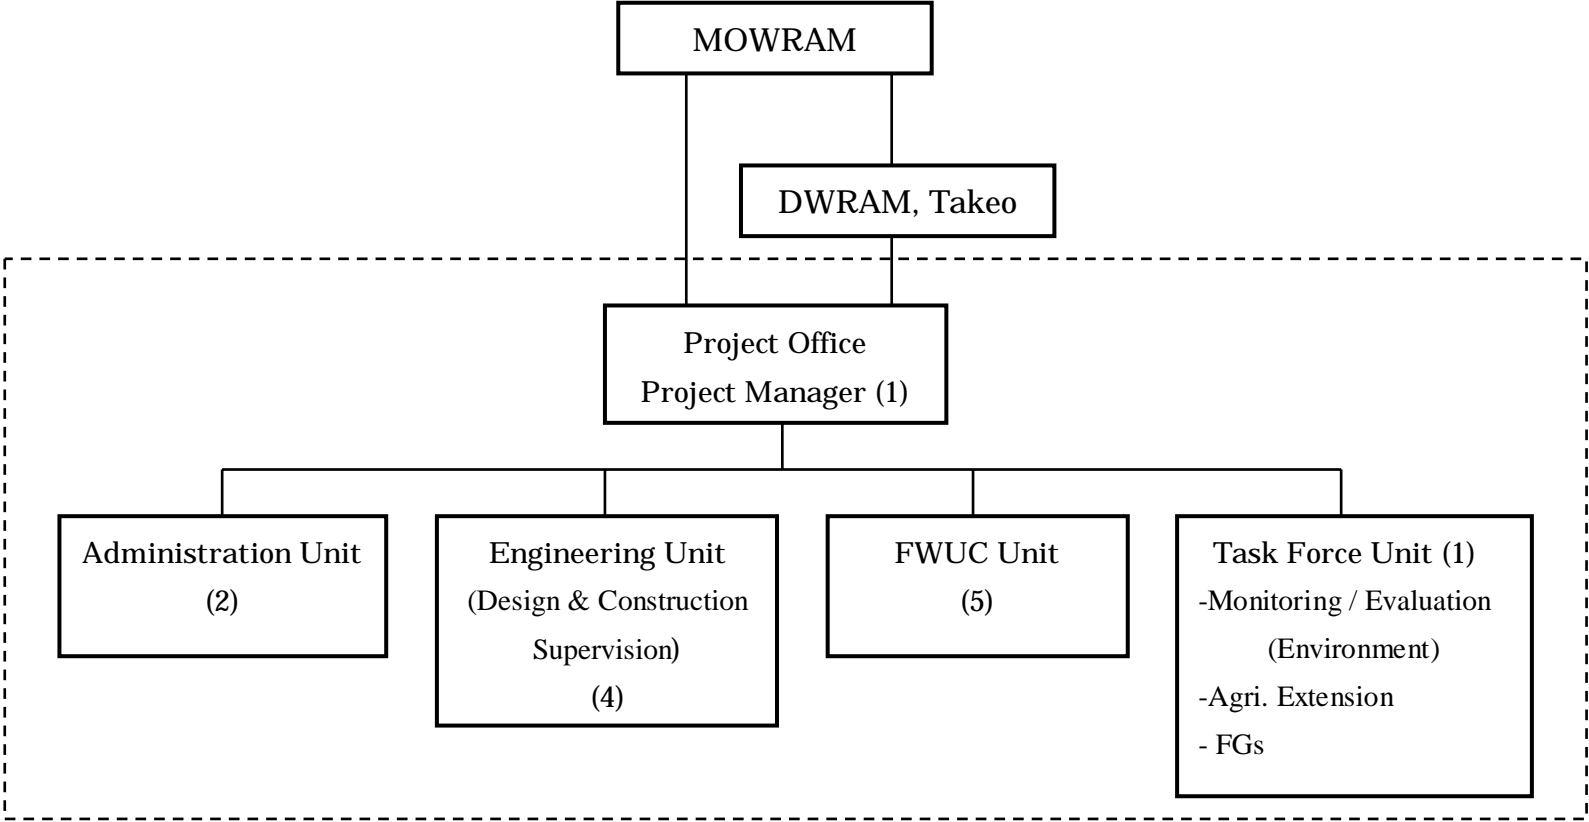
MOWRAM

DWRAM, Takeo

Project Office
Project Manager (1)

Administration Unit
(2)

Engineering Unit
(Design & Construction Supervision)
(4)

FWUC Unit
(5)

Task Force Unit (1)
-Monitoring / Evaluation (Environment)
-Agri. Extension
- FGs